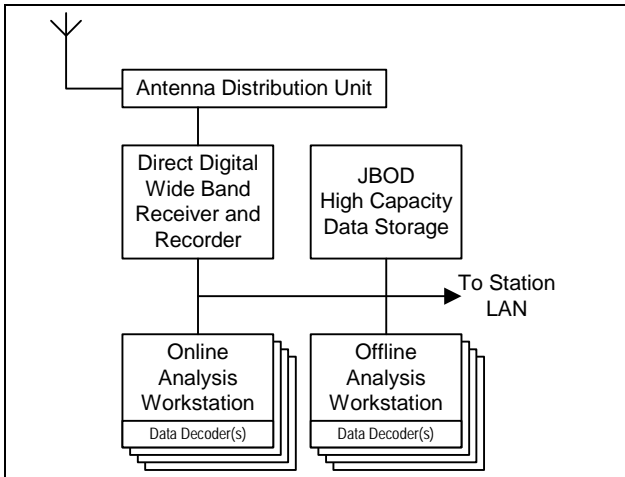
Antenna Distribution Unit

Direct Digital Wide Band Receiver and Recorder

JBOD High Capacity Data Storage

To Station LAN

Online Analysis Workstation

Data Decoder(s)

Offline Analysis Workstation

Data Decoder(s)